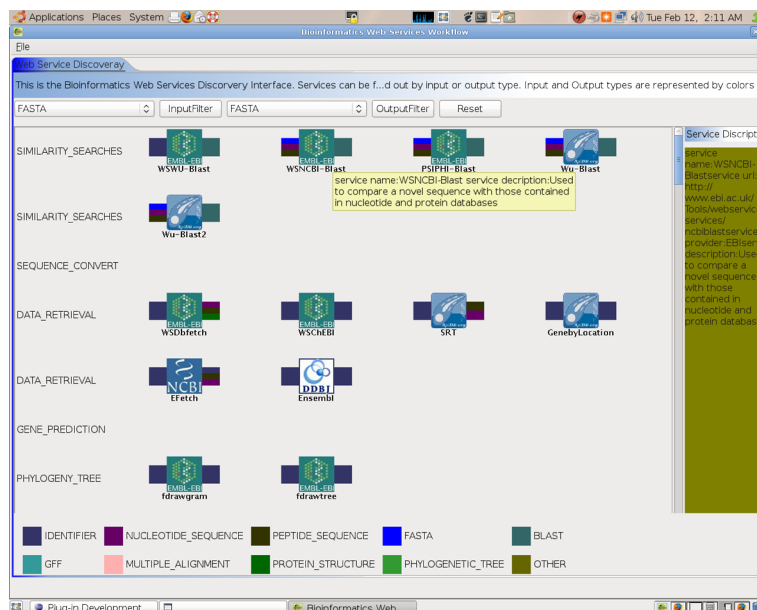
Applications Places System

Tue Feb 12, 2:11 AM

Bioinformatics Web Services Workflow

File

Web Service Discoveray

This is the Bioinformatics Web Services Discovery Interface. Services can be f...d out by input or output type. Input and Output types are represented by colors

FASTA InputFilter FASTA OutputFilter Reset

SIMILARITY_SEARCHES

EMBL-EBI WSWU-Blast

EMBL-EBI WSNCBI-Blast

EMBL-EBI PSIPHI-Blast

Wu-Blast

service name:WSNCBI-Blast service decription:Used to compare a novel sequence with those contained in nucleotide and protein databases

SIMILARITY_SEARCHES

Wu-Blast2

SEQUENCE_CONVERT

DATA_RETRIEVAL

EMBL-EBI WSDbfetch

EMBL-EBI WSChEBI

SRT

GenebyLocation

DATA_RETRIEVAL

NCBI EFetch

DDBJ Ensembl

GENE_PREDICTION

PHYLOGENY_TREE

EMBL-EBI fdrawgram

EMBL-EBI fdrawtree

Service Discript

service name:WSNCBI-Blastservice url: http://www.ebi.ac.uk/Tools/webservices/services/ncbiblastservice provider:EBIser description:Used to compare a novel sequence with those contained in nucleotide and protein databas

IDENTIFIER NUCLEOTIDE_SEQUENCE PEPTIDE_SEQUENCE FASTA BLAST

GFF MULTIPLE_ALIGNMENT PROTEIN_STRUCTURE PHYLOGENETIC_TREE OTHER

Plug-in Development ... Bioinformatics Web...